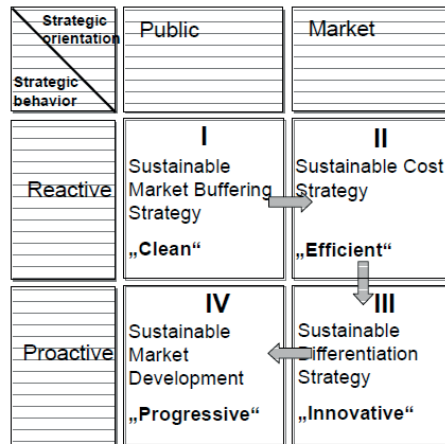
| Strategic orientation / Strategic behavior | Public | Market |
|---|---|---|
| Reactive | I Sustainable Market Buffering Strategy „Clean“ | II Sustainable Cost Strategy „Efficient“ |
| Proactive | IV Sustainable Market Development „Progressive“ | III Sustainable Differentiation Strategy „Innovative“ |